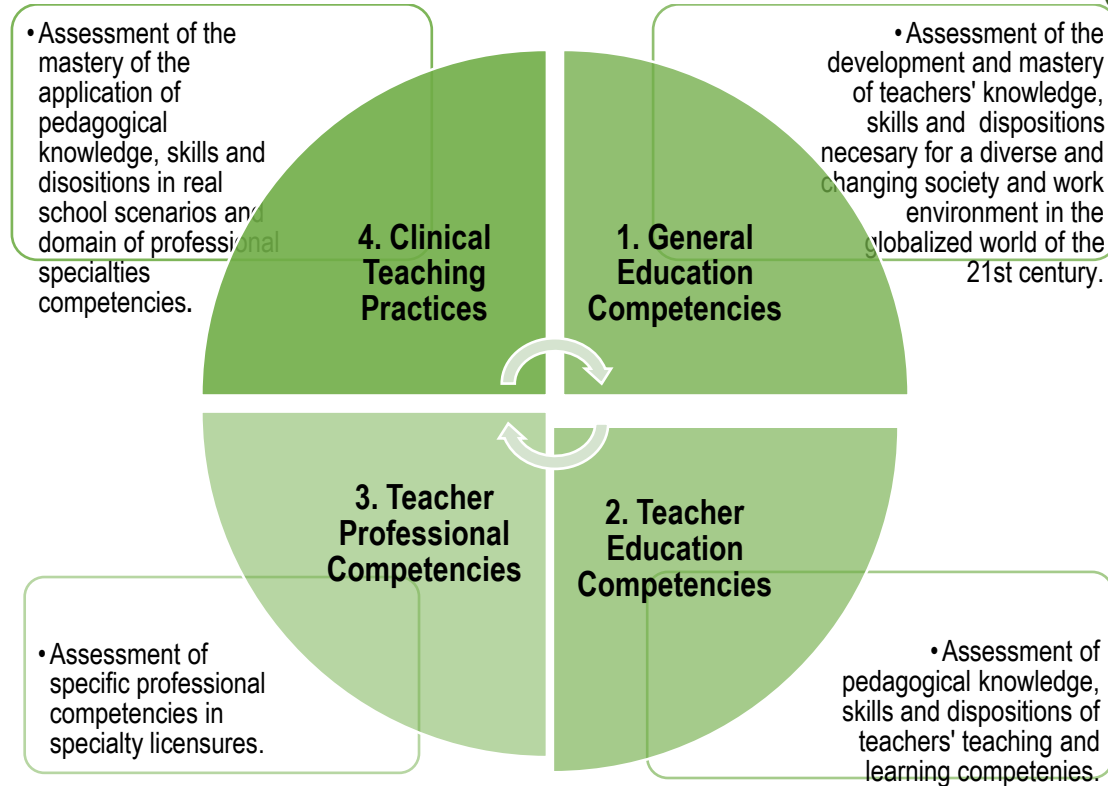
• Assessment of the mastery of the application of pedagogical knowledge, skills and disositions in real school scenarios and domain of professional specialties competencies.

4. Clinical Teaching Practices

• Assessment of the development and mastery of teachers' knowledge, skills and dispositions necesary for a diverse and changing society and work environment in the globalized world of the 21st century.

1. General Education Competencies

3. Teacher Professional Competencies

2. Teacher Education Competencies

• Assessment of specific professional competencies in specialty licensures.

• Assessment of pedagogical knowledge, skills and dispositions of teachers' teaching and learning competenies.